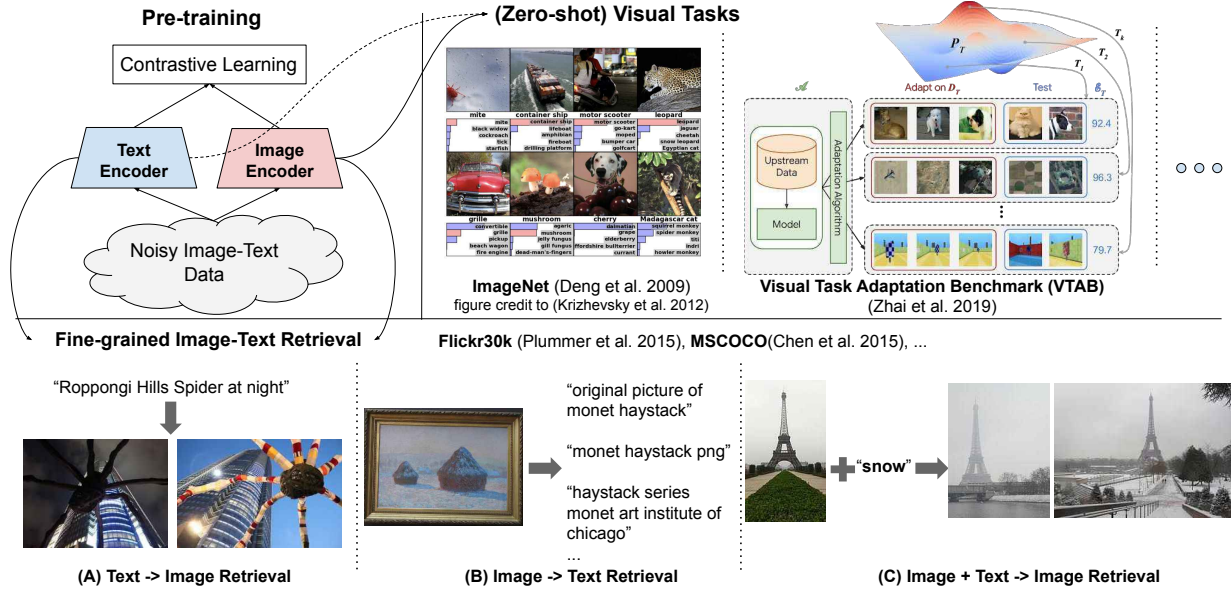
Pre-training

Contrastive Learning

Text Encoder

Image Encoder

Noisy Image-Text Data

(Zero-shot) Visual Tasks

mite | container ship | motor scooter | leopard

mite, black widow, cockroach, tick, starfish | container ship, lifeboat, amphibian, fireboat, drilling platform | motor scooter, go-kart, moped, bumper car, golfcart | leopard, jaguar, cheetah, snow leopard, Egyptian cat

grille | mushroom | cherry | Madagascar cat

convertible, grille, pickup, beach wagon, fire engine | agaric, mushroom, jelly fungus, gill fungus, dead-man's-fingers | dalmatian, grape, elderberry, ffordshire bullterrier, currant | squirrel monkey, spider monkey, titi, indri, howler monkey

ImageNet (Deng et al. 2009)
figure credit to (Krizhevsky et al. 2012)

$P_T$

$T_k$

$T_2$

$T_1$

$\mathcal{A}$

Adapt on $D_T$

Test

$\mathcal{S}_T$

Upstream Data

Model

Adaptation Algorithm

92.4

96.3

79.7

Visual Task Adaptation Benchmark (VTAB)
(Zhai et al. 2019)

Fine-grained Image-Text Retrieval

Flickr30k (Plummer et al. 2015), MSCOCO(Chen et al. 2015), ...

"Roppongi Hills Spider at night"

(A) Text -> Image Retrieval

"original picture of monet haystack"

"monet haystack png"

"haystack series monet art institute of chicago"

...

(B) Image -> Text Retrieval

"snow"

(C) Image + Text -> Image Retrieval